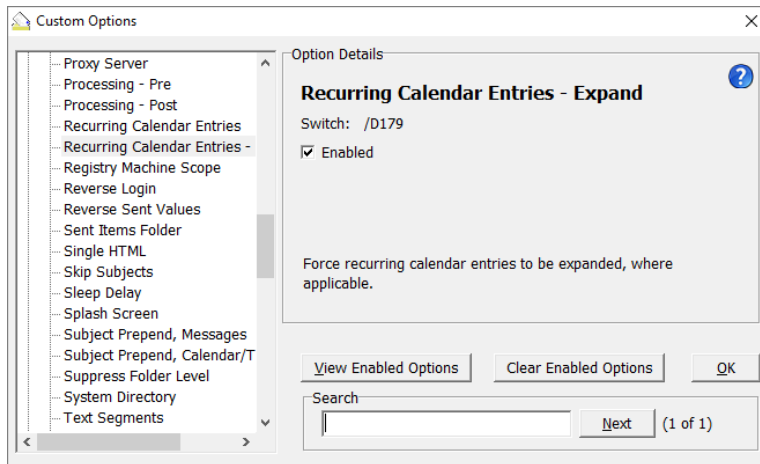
Custom Options

Proxy Server
Processing - Pre
Processing - Post
Recurring Calendar Entries
Recurring Calendar Entries -
Registry Machine Scope
Reverse Login
Reverse Sent Values
Sent Items Folder
Single HTML
Skip Subjects
Sleep Delay
Splash Screen
Subject Prepend, Messages
Subject Prepend, Calendar/T
Suppress Folder Level
System Directory
Text Segments

Option Details

Recurring Calendar Entries - Expand

Switch: /D179

Enabled

Force recurring calendar entries to be expanded, where applicable.

View Enabled Options

Clear Enabled Options

OK

Search

Next

(1 of 1)